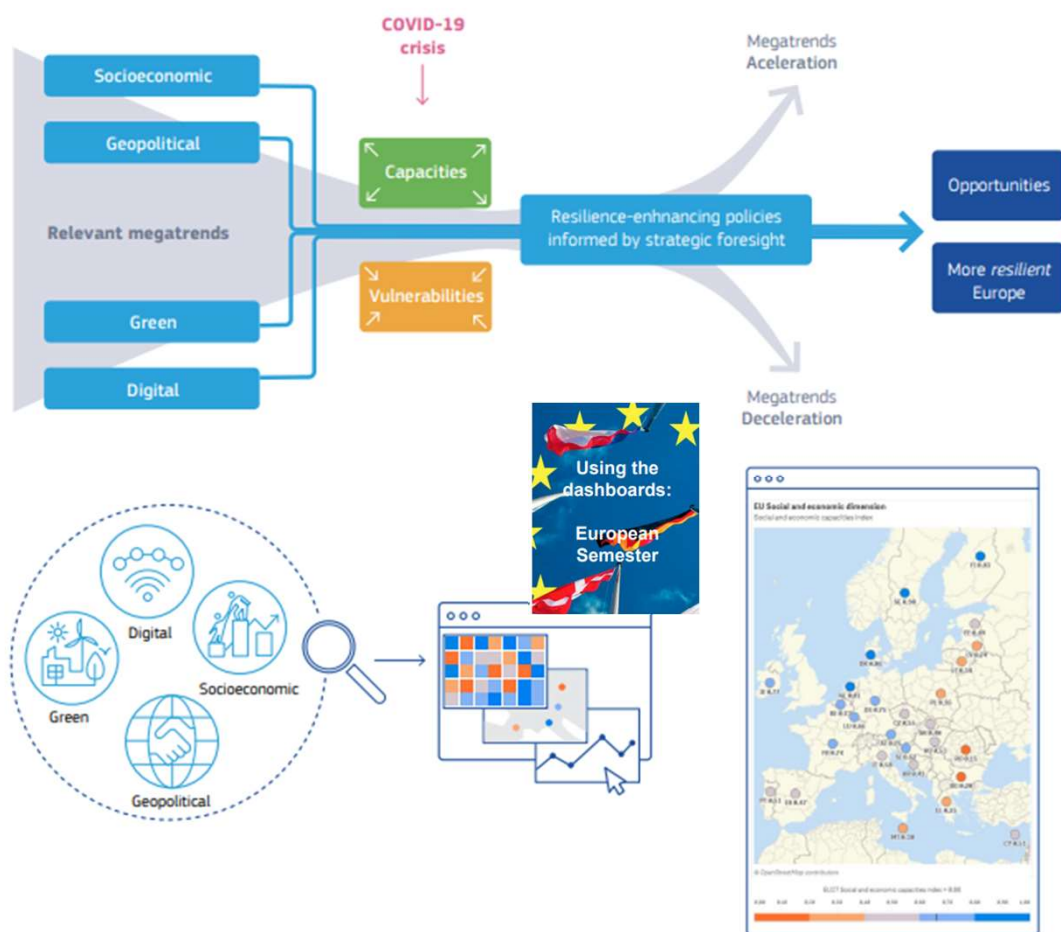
COVID-19 crisis

Socioeconomic

Geopolitical

Relevant megatrends

Green

Digital

Capacities

Vulnerabilities

Resilience-enhnancing policies informed by strategic foresight

Megatrends Aceleration

Megatrends Deceleration

Opportunities

More *resilient* Europe

Using the dashboards: European Semester

Digital

Green

Socioeconomic

Geopolitical

EU Social and economic dimension

Social and economic capacities index

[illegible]